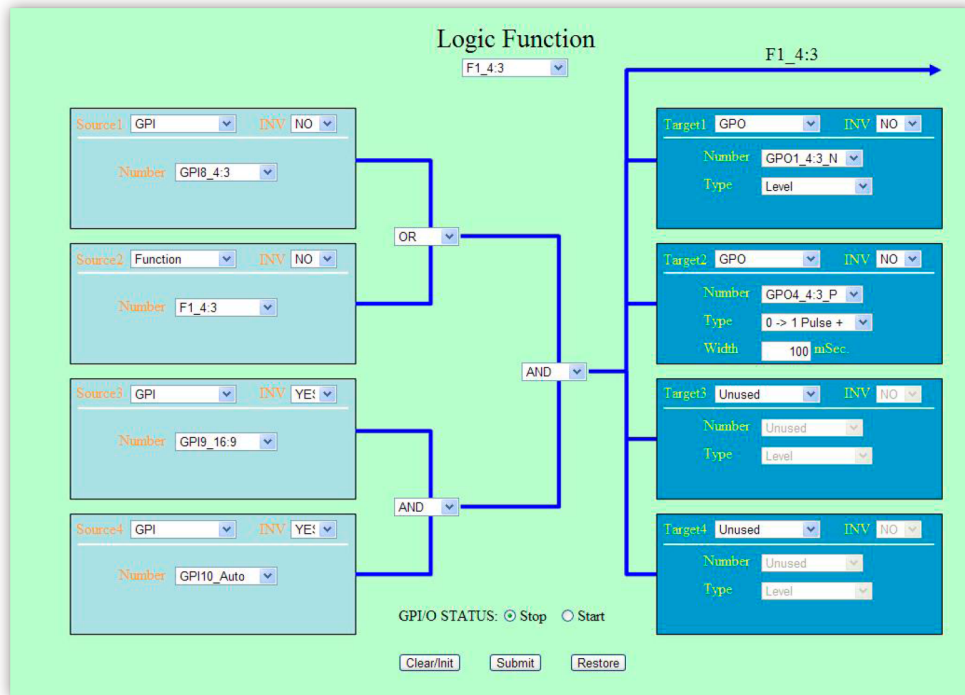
Logic Function

F1_4:3

F1_4:3

Source1 GPI INV NO
Number GPI8_4:3

Source2 Function INV NO
Number F1_4:3

Source3 GPI INV YES
Number GPI9_16:9

Source4 GPI INV YES
Number GPI10_Auto

OR

AND

AND

Target1 GPO INV NO
Number GPO1_4:3_N
Type Level

Target2 GPO INV NO
Number GPO4_4:3_P
Type 0 -> 1 Pulse +
Width 100 mSec.

Target3 Unused INV NO
Number Unused
Type Level

Target4 Unused INV NO
Number Unused
Type Level

GPI/O STATUS: Stop Start

Clear/Init Submit Restore